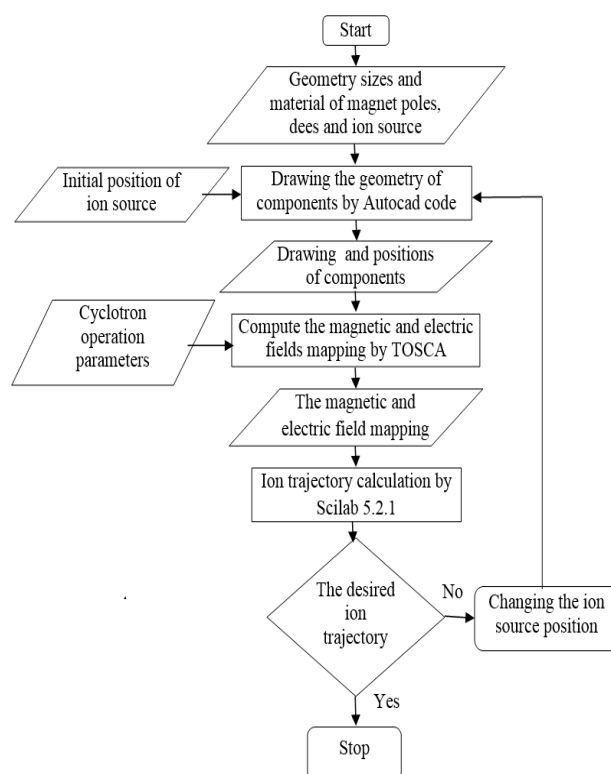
Start

Geometry sizes and material of magnet poles, dees and ion source

Initial position of ion source

Drawing the geometry of components by Autocad code

Drawing and positions of components

Cyclotron operation parameters

Compute the magnetic and electric fields mapping by TOSCA

The magnetic and electric field mapping

Ion trajectory calculation by Scilab 5.2.1

The desired ion trajectory

No

Changing the ion source position

Yes

Stop